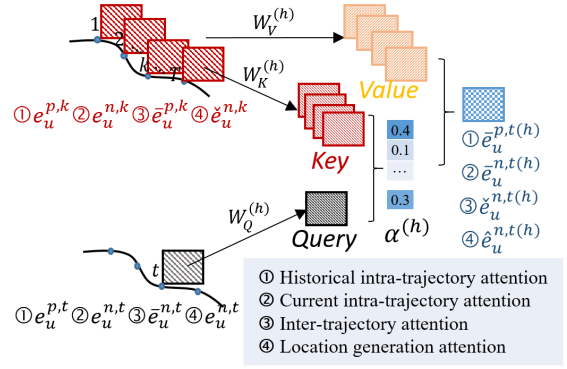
1 2 k T

$W_V^{(h)}$

$W_K^{(h)}$

Value

① $e_u^{p,k}$ ② $e_u^{n,k}$ ③ $\bar{e}_u^{p,k}$ ④ $\check{e}_u^{n,k}$

Key

0.4
0.1
…
0.3

① $\bar{e}_u^{p,t(h)}$
② $\bar{e}_u^{n,t(h)}$
③ $\check{e}_u^{n,t(h)}$
④ $\hat{e}_u^{n,t(h)}$

$W_Q^{(h)}$

Query

$\alpha^{(h)}$

t

① $e_u^{p,t}$ ② $e_u^{n,t}$ ③ $\bar{e}_u^{n,t}$ ④ $e_u^{n,t}$

① Historical intra-trajectory attention
② Current intra-trajectory attention
③ Inter-trajectory attention
④ Location generation attention